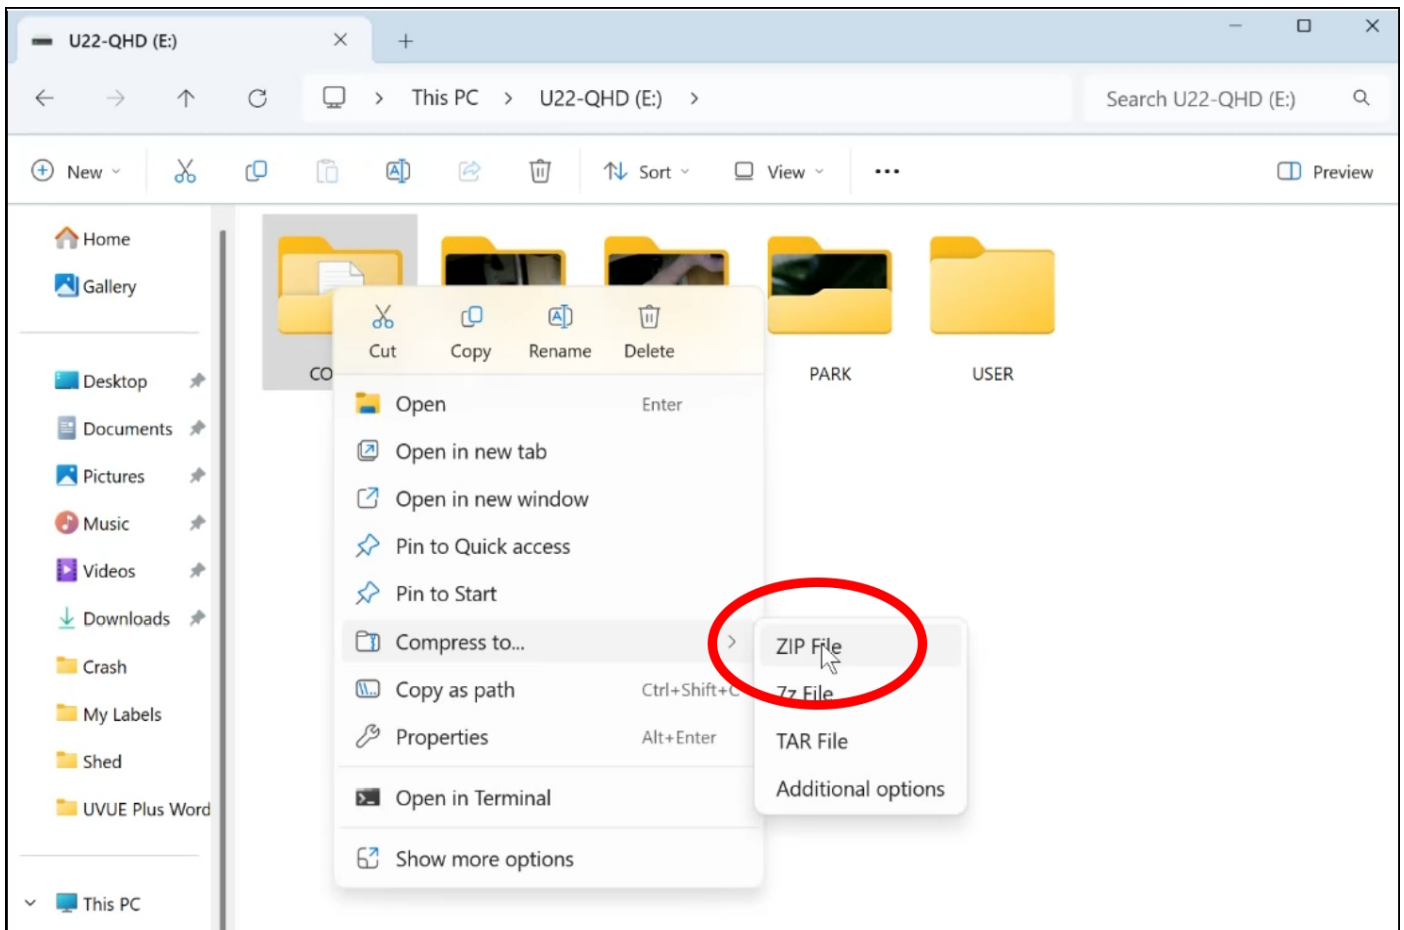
U22-QHD (E:) ×
+

This PC > U22-QHD (E:) >

Search U22-QHD (E:)

New
Sort
View
...
Preview

Home
Gallery

Desktop
Documents
Pictures
Music
Videos
Downloads
Crash
My Labels
Shed
UVUE Plus Word

This PC

CO
PARK
USER

Cut
Copy
Rename
Delete

Open Enter
Open in new tab
Open in new window
Pin to Quick access
Pin to Start
Compress to...
Copy as path Ctrl+Shift+C
Properties Alt+Enter
Open in Terminal
Show more options

ZIP File
7z File
TAR File
Additional options